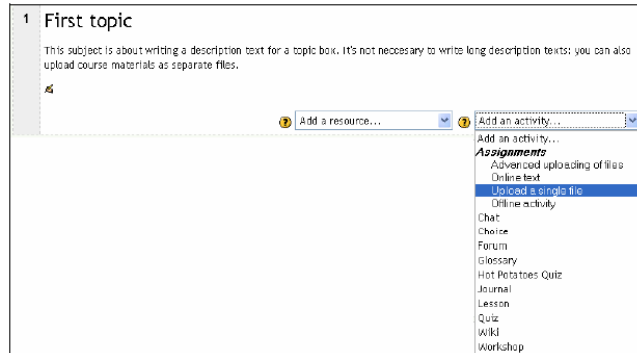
1 First topic

This subject is about writing a description text for a topic box. It's not neccesary to write long description texts: you can also upload course materials as separate files.

Add a resource...

Add an activity...

Add an activity...
Assignments
Advanced uploading of files
Online text
Upload a single file
Offline activity
Chat
Choice
Forum
Glossary
Hot Potatoes Quiz
Journal
Lesson
Quiz
Wiki
Workshop